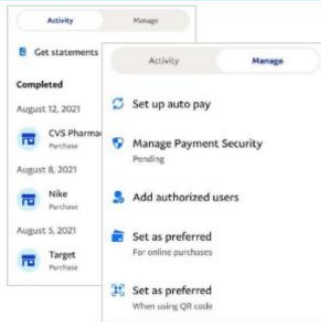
Activity
Manage

Get statements

Completed

August 12, 2021

CVS Pharma
Purchase

August 8, 2021

Nike
Purchase

August 5, 2021

Target
Purchase

Activity
Manage

Set up auto pay

Manage Payment Security
Pending

Add authorized users

Set as preferred
For online purchases

Set as preferred
When using QR code